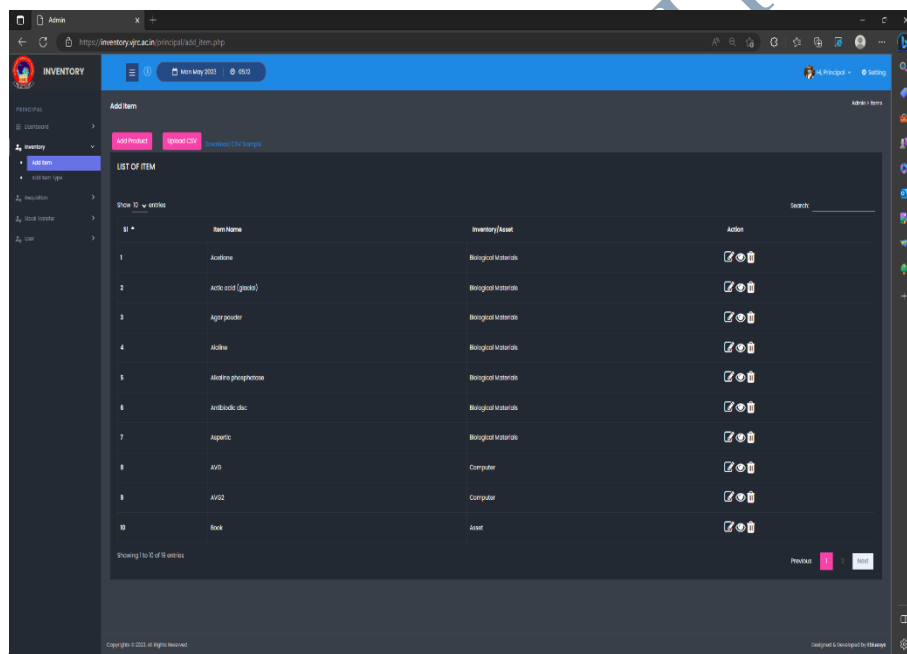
Admin

https://inventory.vjrc.ac.in/principal/add_item.php

INVENTORY

Mon May 2023 | 05:12

Hi, Principal | Setting

PRINCIPAL
Dashboard
Inventory
Add Item
Add Item Type
Requisition
Stock Transfer
User

Add Item

Admin > Items

Add Product | Upload CSV | Download CSV Sample

LIST OF ITEM

Show 10 entries

Search:

| Sl | Item Name | Inventory/Asset | Action |
|---|---|---|---|
| 1 | Acetone | Biological Materials | |
| 2 | Actic acid (glacial) | Biological Materials | |
| 3 | Agar powder | Biological Materials | |
| 4 | Alcline | Biological Materials | |
| 5 | Alkaline phosphatase | Biological Materials | |
| 6 | Antibiotic disc | Biological Materials | |
| 7 | Aspertic | Biological Materials | |
| 8 | AVG | Computer | |
| 9 | AVG2 | Computer | |
| 10 | Book | Asset | |

Showing 1 to 10 of 18 entries

Previous 1 2 Next

Copyright © 2023. All Rights Reserved

Designed & Developed by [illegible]